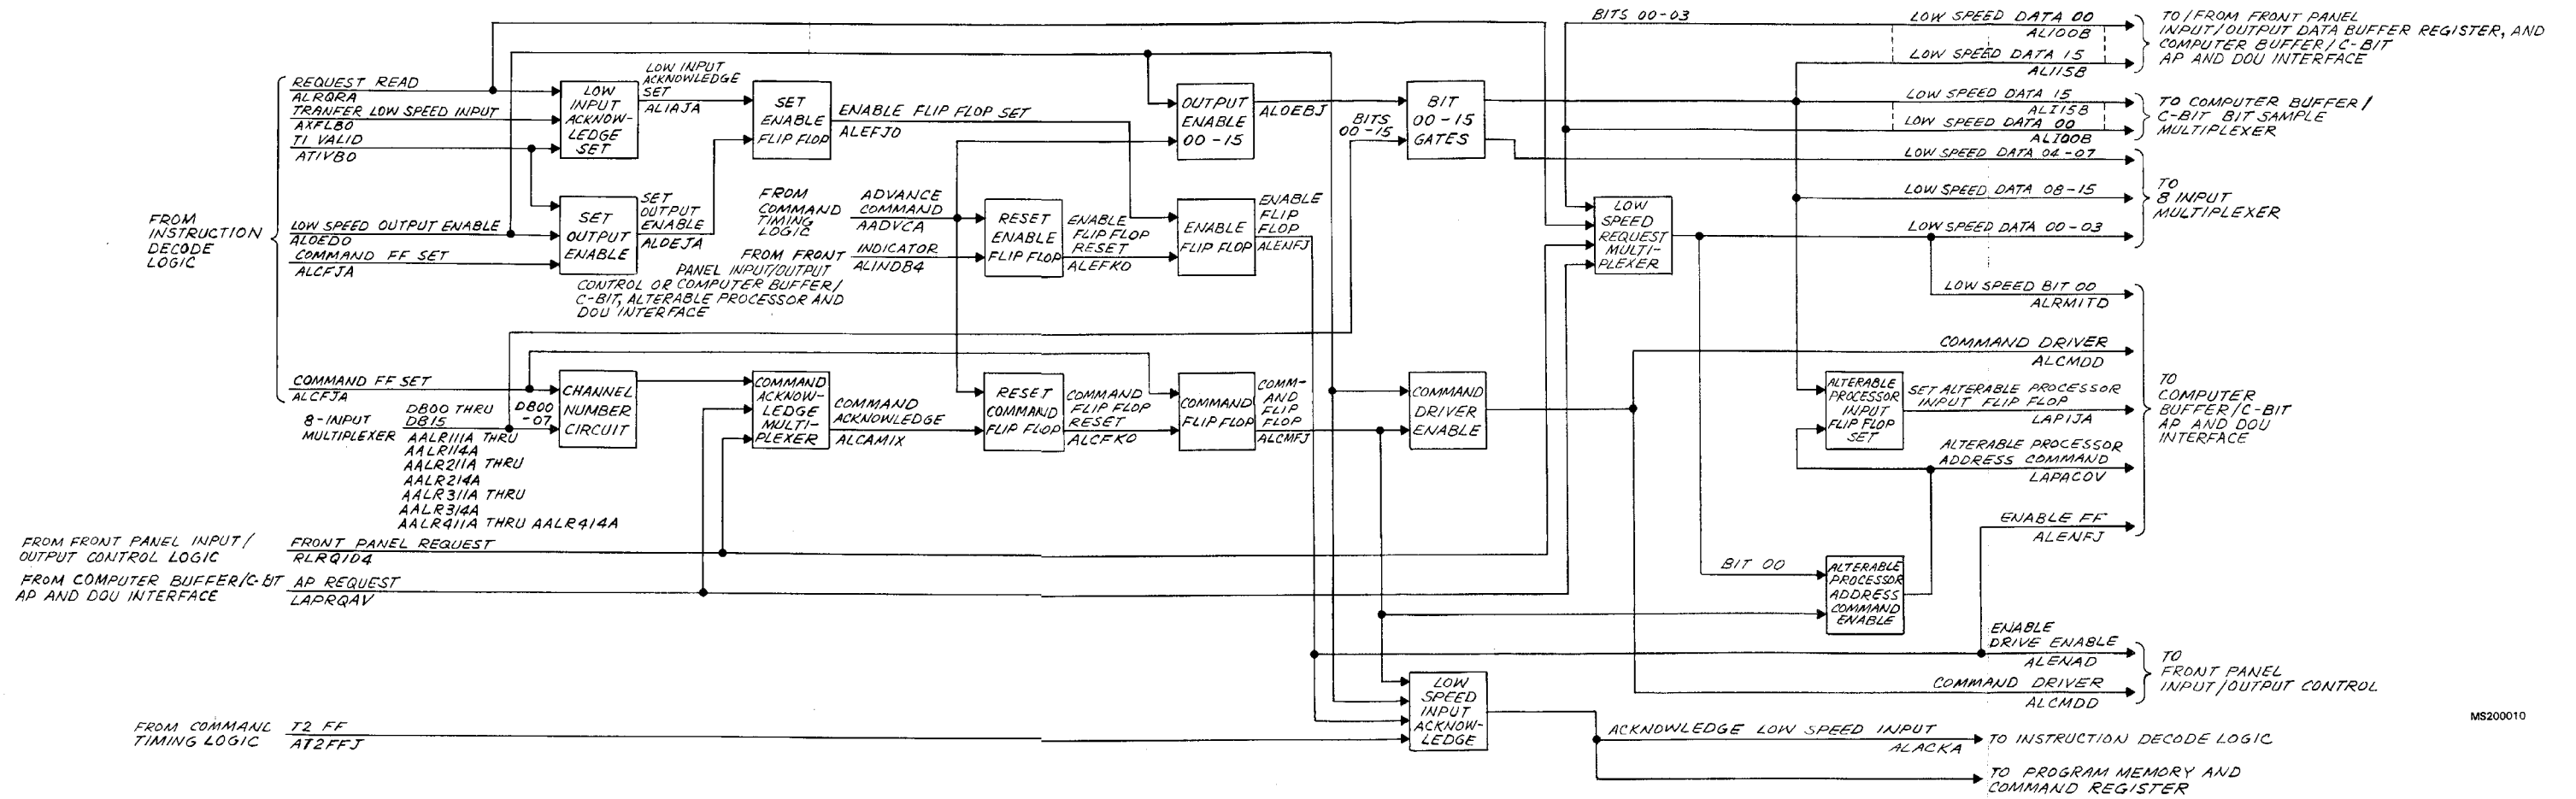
FROM INSTRUCTION DECODE LOGIC

REQUEST READ
ALRQRA
TRANFER LOW SPEED INPUT
AXFLB0
TI VALID
ATIVB0
LOW SPEED OUTPUT ENABLE
ALOEDO
COMMAND FF SET
ALCFJA

LOW INPUT ACKNOWLEDGE SET
LOW INPUT ACKNOWLEDGE SET
ALIAJA
SET ENABLE FLIP FLOP
ENABLE FLIP FLOP SET
ALEFJO
SET OUTPUT ENABLE
SET OUTPUT ENABLE
ALOEJA

OUTPUT ENABLE 00 - 15
ALOEBJ
BITS 00 - 15
BIT 00 - 15 GATES
BITS 00 - 03

FROM COMMAND TIMING LOGIC
ADVANCE COMMAND
AADVCA
FROM FRONT PANEL INPUT/OUTPUT CONTROL OR COMPUTER BUFFER/ C-BIT, ALTERABLE PROCESSOR AND DOU INTERFACE
INDICATOR
ALINDB4
RESET ENABLE FLIP FLOP
ENABLE FLIP FLOP RESET
ALEFKO
ENABLE FLIP FLOP
ENABLE FLIP FLOP
ALENFJ

LOW SPEED REQUEST MULTIPLEXER

LOW SPEED DATA 00
ALI00B
LOW SPEED DATA 15
ALI15B
TO/FROM FRONT PANEL INPUT/OUTPUT DATA BUFFER REGISTER, AND COMPUTER BUFFER/C-BIT AP AND DOU INTERFACE

LOW SPEED DATA 15
ALI15B
LOW SPEED DATA 00
ALI00B
TO COMPUTER BUFFER/ C-BIT BIT SAMPLE MULTIPLEXER

LOW SPEED DATA 04 - 07
LOW SPEED DATA 08 - 15
LOW SPEED DATA 00 - 03
TO 8 INPUT MULTIPLEXER

LOW SPEED BIT 00
ALRMITD
COMMAND DRIVER
ALCMDD
SET ALTERABLE PROCESSOR INPUT FLIP FLOP
LAPIJA
ALTERABLE PROCESSOR INPUT FLIP FLOP SET
ALTERABLE PROCESSOR ADDRESS COMMAND
LAPACOV
ENABLE FF
ALENFJ
TO COMPUTER BUFFER/C-BIT AP AND DOU INTERFACE

COMMAND FF SET
ALCFJA
8 - INPUT MULTIPLEXER
DB00 THRU DB15
DB00 - 07
AALR111A THRU AALR114A
AALR211A THRU AALR214A
AALR311A THRU AALR314A
AALR411A THRU AALR414A
CHANNEL NUMBER CIRCUIT
COMMAND ACKNOWLEDGE MULTIPLEXER
COMMAND ACKNOWLEDGE
ALCAMIX
RESET COMMAND FLIP FLOP
COMMAND FLIP FLOP RESET
ALCFKO
COMMAND FLIP FLOP
COMMAND FLIP FLOP
ALCMFJ
COMMAND DRIVER ENABLE

BIT 00
ALTERABLE PROCESSOR ADDRESS COMMAND ENABLE

FROM FRONT PANEL INPUT/ OUTPUT CONTROL LOGIC
FRONT PANEL REQUEST
RLRQID4
FROM COMPUTER BUFFER/C-BIT AP AND DOU INTERFACE
AP REQUEST
LAPRQAV

ENABLE DRIVE ENABLE
ALENAD
COMMAND DRIVER
ALCMDD
TO FRONT PANEL INPUT/OUTPUT CONTROL

FROM COMMAND TIMING LOGIC
T2 FF
AT2FFJ
LOW SPEED INPUT ACKNOWLEDGE
ACKNOWLEDGE LOW SPEED INPUT
ALACKA
TO INSTRUCTION DECODE LOGIC
TO PROGRAM MEMORY AND COMMAND REGISTER

MS200010